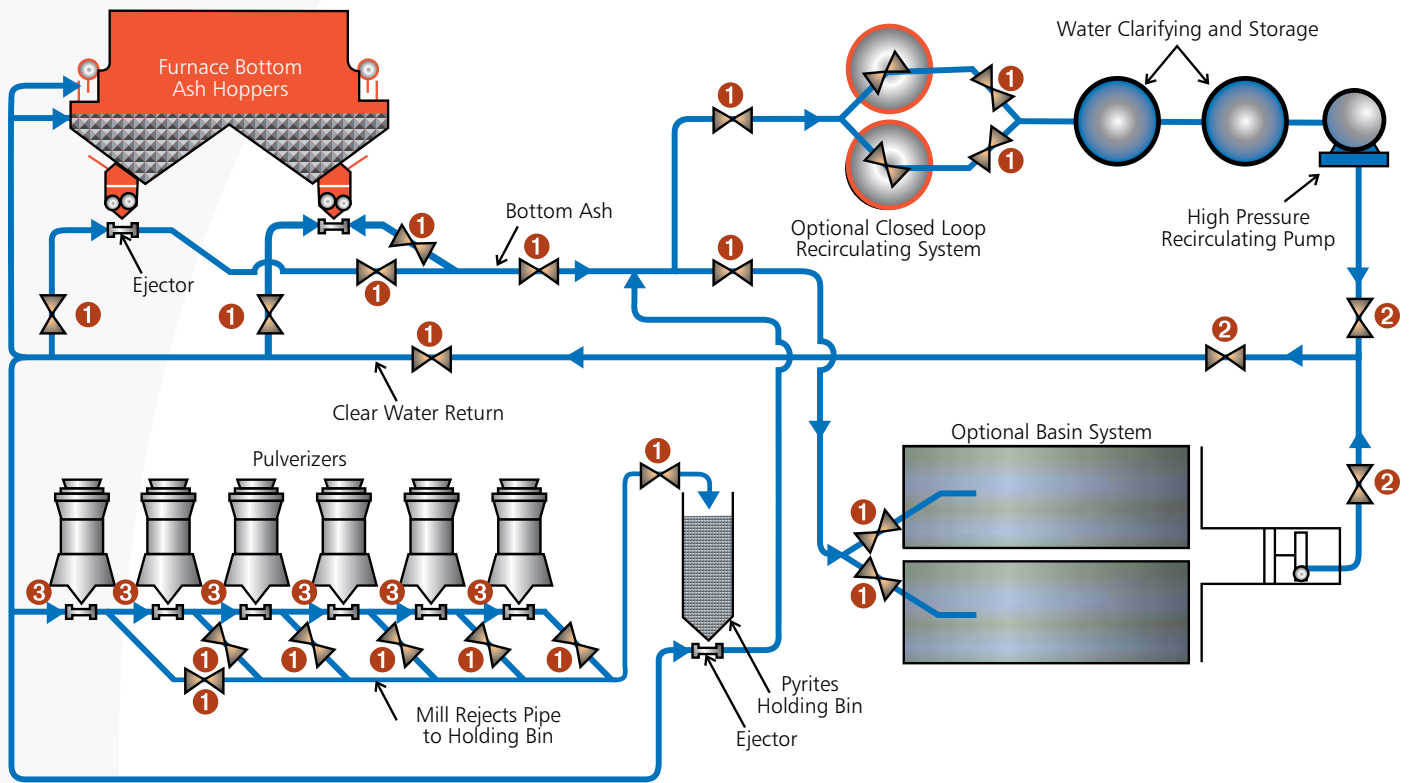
Furnace Bottom Ash Hoppers

Water Clarifying and Storage

1
1
1
1

Ejector

Bottom Ash

1
1
1
1

Optional Closed Loop Recirculating System

High Pressure Recirculating Pump

1
1
1
1
1
2
2

Clear Water Return

Optional Basin System

Pulverizers

1
1
1
2

3 3 3 3 3 3

1 1 1 1 1
1

Mill Rejects Pipe to Holding Bin

Ejector

Pyrites Holding Bin